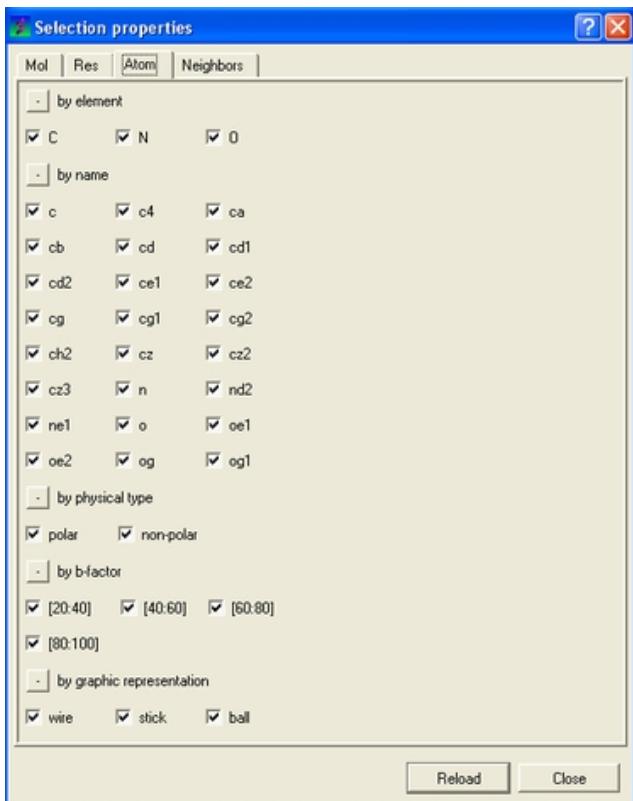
Selection properties

?

Mol | Res | Atom | Neighbors

- by element

C N O

- by name

c c4 ca

cb cd cd1

cd2 ce1 ce2

cg cg1 cg2

ch2 cz cz2

cz3 n nd2

ne1 o oe1

oe2 og og1

- by physical type

polar non-polar

- by b-factor

[20:40] [40:60] [60:80]

[80:100]

- by graphic representation

wire stick ball

Reload Close